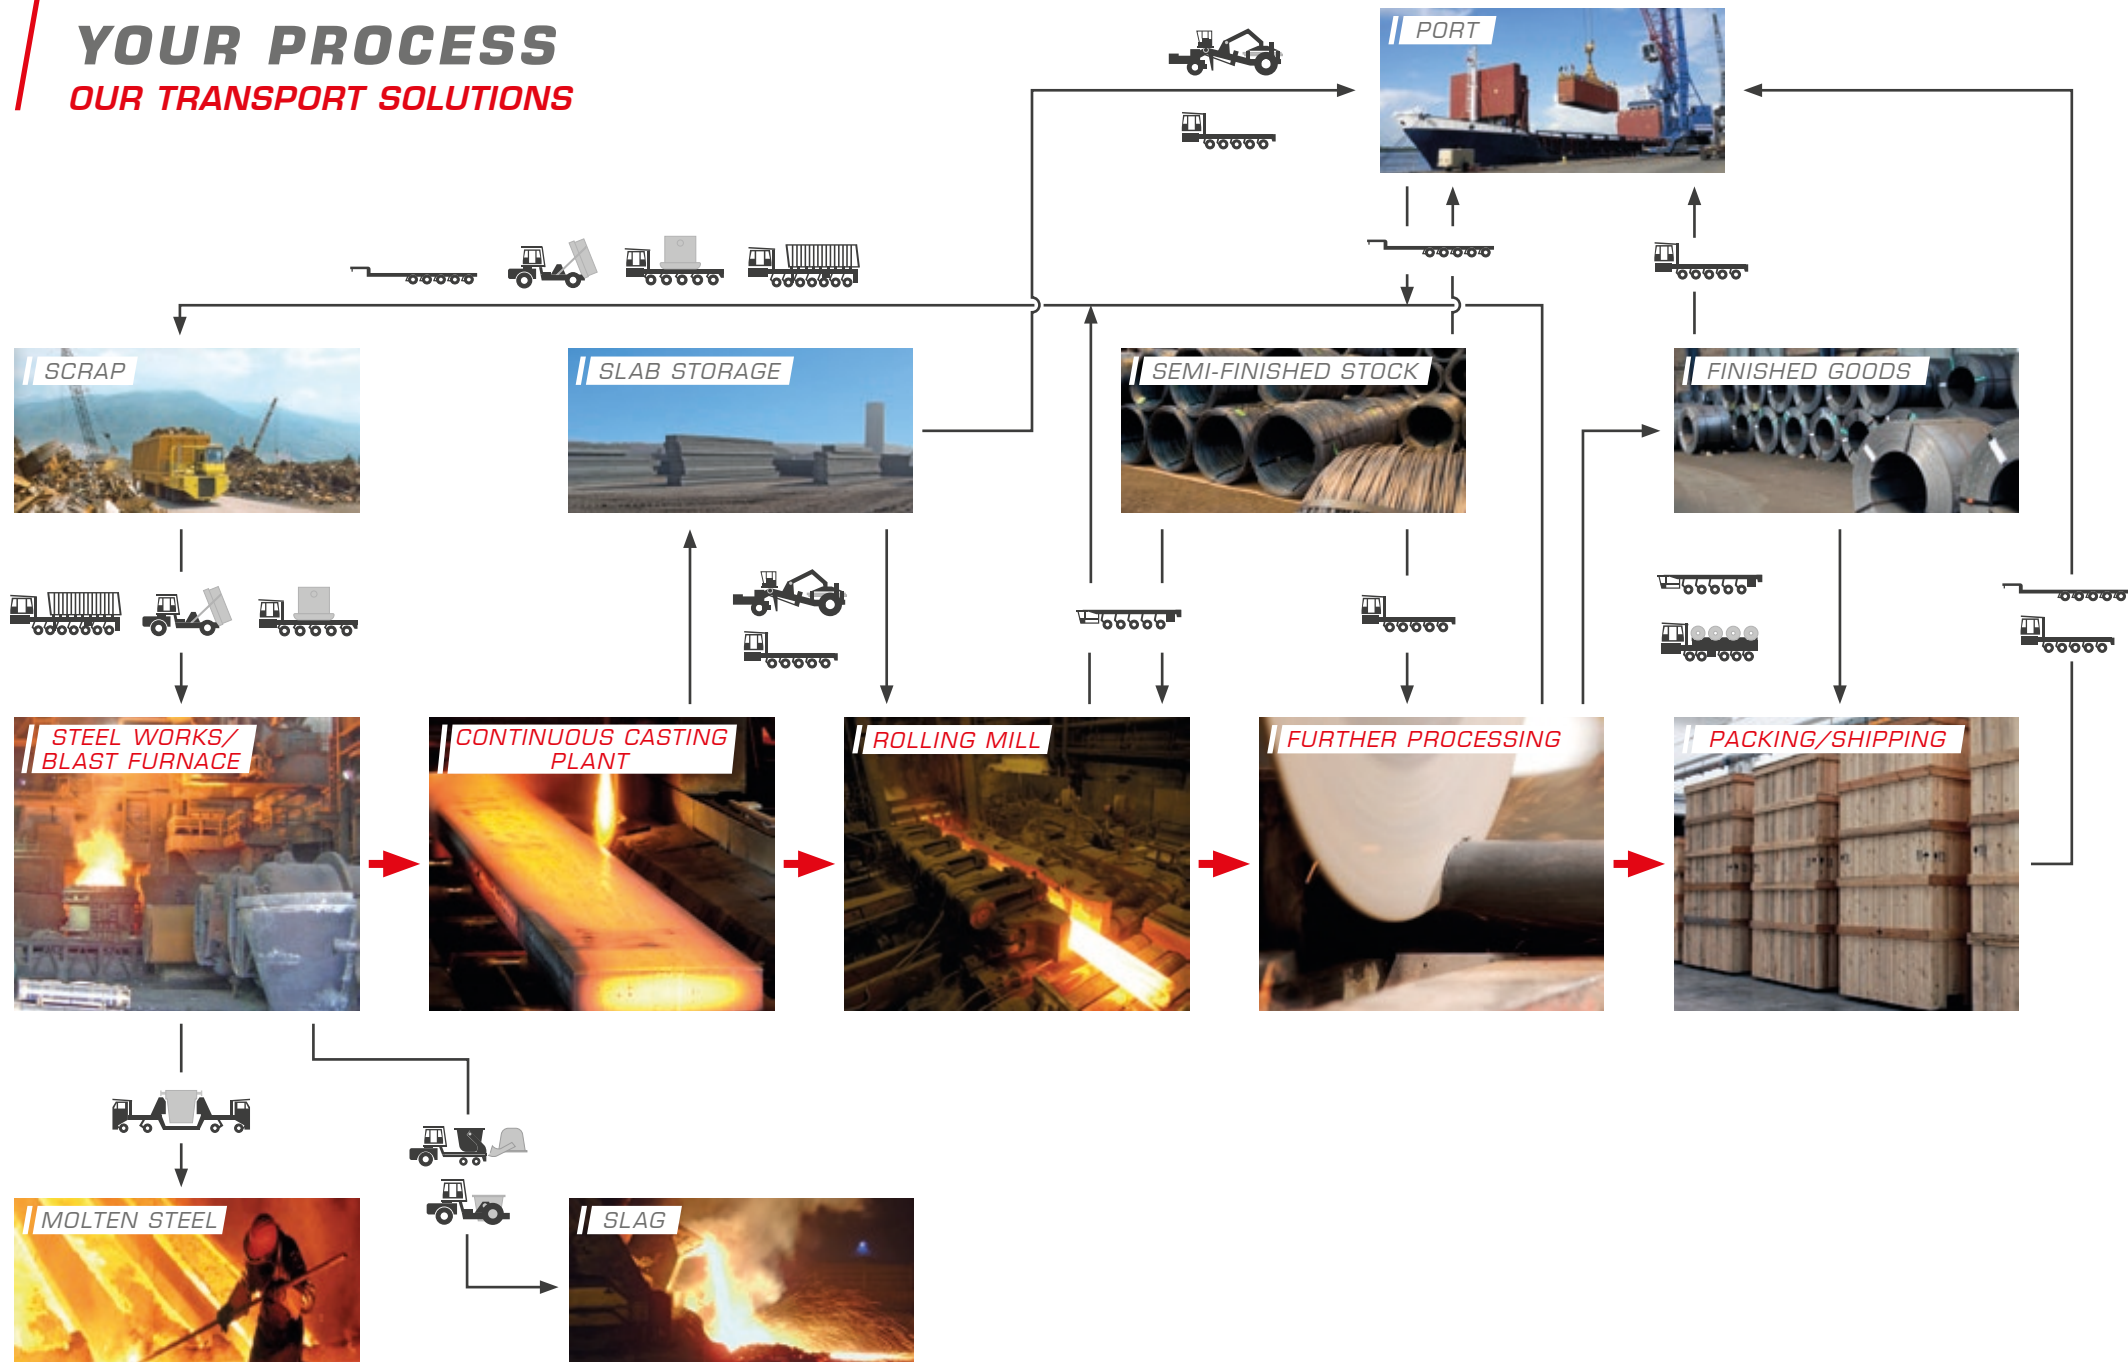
YOUR PROCESS
OUR TRANSPORT SOLUTIONS

PORT

SCRAP

SLAB STORAGE

SEMI-FINISHED STOCK

FINISHED GOODS

STEEL WORKS/ BLAST FURNACE

CONTINUOUS CASTING PLANT

ROLLING MILL

FURTHER PROCESSING

PACKING/SHIPPING

MOLTEN STEEL

SLAG